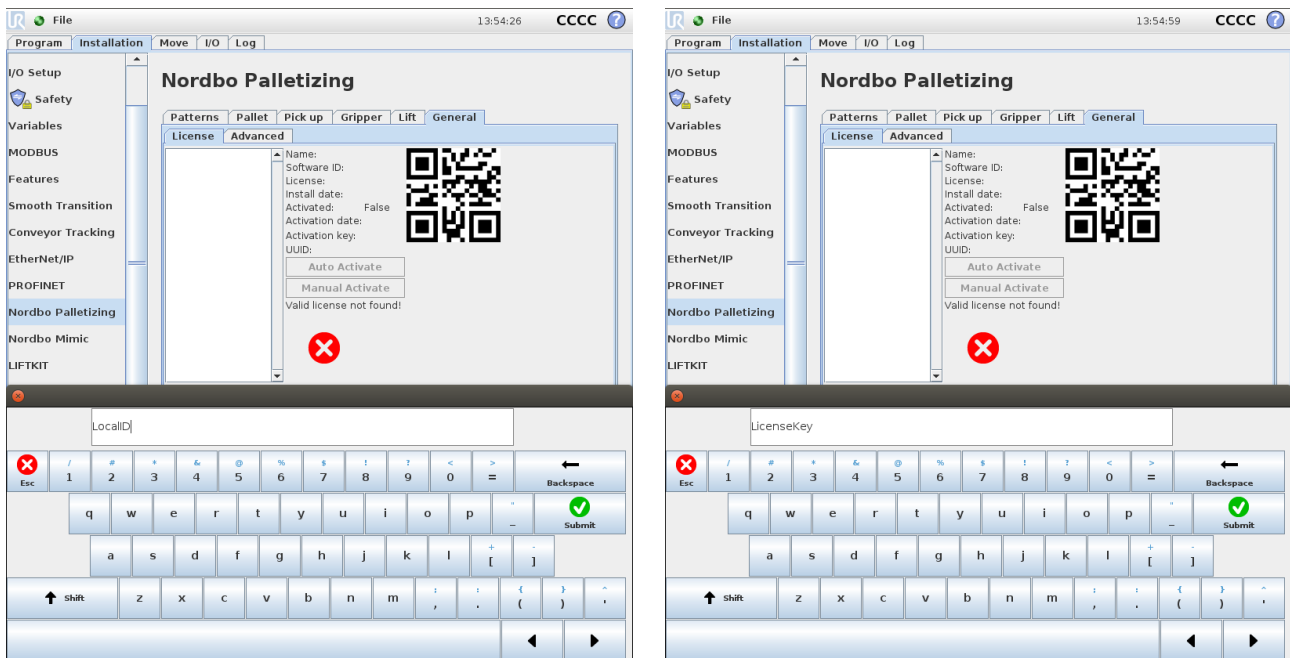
File 13:54:26 CCCC ?

Program | Installation | Move | I/O | Log

I/O Setup
Safety
Variables
MODBUS
Features
Smooth Transition
Conveyor Tracking
EtherNet/IP
PROFINET
Nordbo Palletizing
Nordbo Mimic
LIFTKIT

Nordbo Palletizing

Patterns | Pallet | Pick up | Gripper | Lift | General

License | Advanced

Name:
Software ID:
License:
Install date:
Activated: False
Activation date:
Activation key:
UUID:

Auto Activate
Manual Activate
Valid license not found!

LocalID

Esc | / 1 | # 2 | * 3 | & 4 | @ 5 | % 6 | $ 7 | ! 8 | ? 9 | < 0 | > = | Backspace
q w e r t y u i o p " _ Submit
a s d f g h j k l + [ - ]
Shift z x c v b n m : , : . { ( } ) ^ '

File 13:54:59 CCCC ?

Program | Installation | Move | I/O | Log

I/O Setup
Safety
Variables
MODBUS
Features
Smooth Transition
Conveyor Tracking
EtherNet/IP
PROFINET
Nordbo Palletizing
Nordbo Mimic
LIFTKIT

Nordbo Palletizing

Patterns | Pallet | Pick up | Gripper | Lift | General

License | Advanced

Name:
Software ID:
License:
Install date:
Activated: False
Activation date:
Activation key:
UUID:

Auto Activate
Manual Activate
Valid license not found!

LicenseKey

Esc | / 1 | # 2 | * 3 | & 4 | @ 5 | % 6 | $ 7 | ! 8 | ? 9 | < 0 | > = | Backspace
q w e r t y u i o p " _ Submit
a s d f g h j k l + [ - ]
Shift z x c v b n m : , : . { ( } ) ^ '